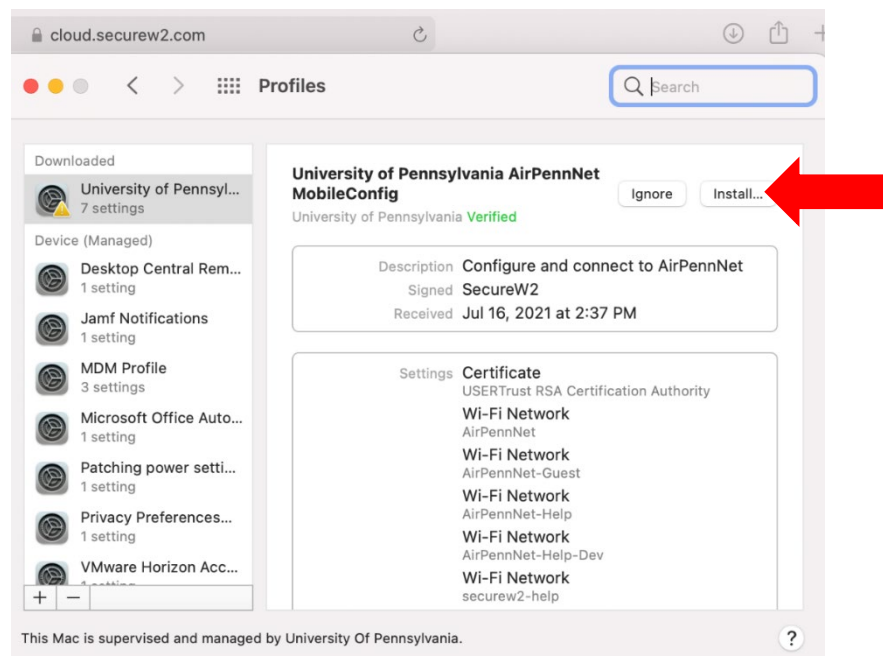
cloud.securew2.com

Profiles

Search

Downloaded

University of Pennsyl...
7 settings

Device (Managed)

Desktop Central Rem...
1 setting

Jamf Notifications
1 setting

MDM Profile
3 settings

Microsoft Office Auto...
1 setting

Patching power setti...
1 setting

Privacy Preferences...
1 setting

VMware Horizon Acc...
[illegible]

+ −

University of Pennsylvania AirPennNet MobileConfig

University of Pennsylvania Verified

Ignore

Install...

Description Configure and connect to AirPennNet
Signed SecureW2
Received Jul 16, 2021 at 2:37 PM

Settings Certificate
USERTrust RSA Certification Authority
Wi-Fi Network
AirPennNet
Wi-Fi Network
AirPennNet-Guest
Wi-Fi Network
AirPennNet-Help
Wi-Fi Network
AirPennNet-Help-Dev
Wi-Fi Network
securew2-help

This Mac is supervised and managed by University Of Pennsylvania.

?